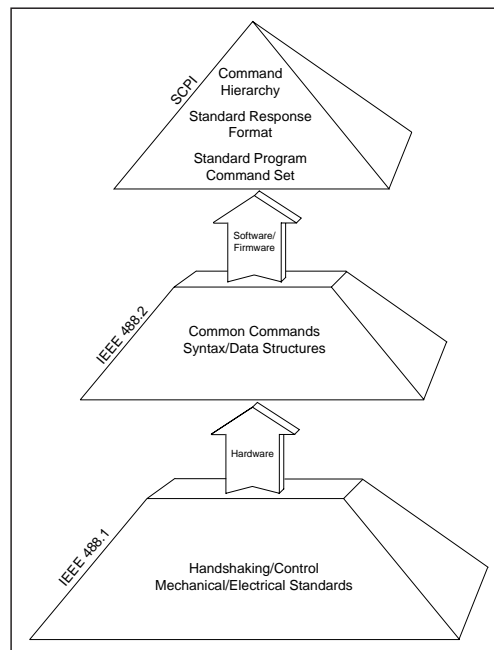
SCPI
Command Hierarchy
Standard Response Format
Standard Program Command Set

Software/ Firmware

IEEE 488.2
Common Commands
Syntax/Data Structures

Hardware

IEEE 488.1
Handshaking/Control
Mechanical/Electrical Standards